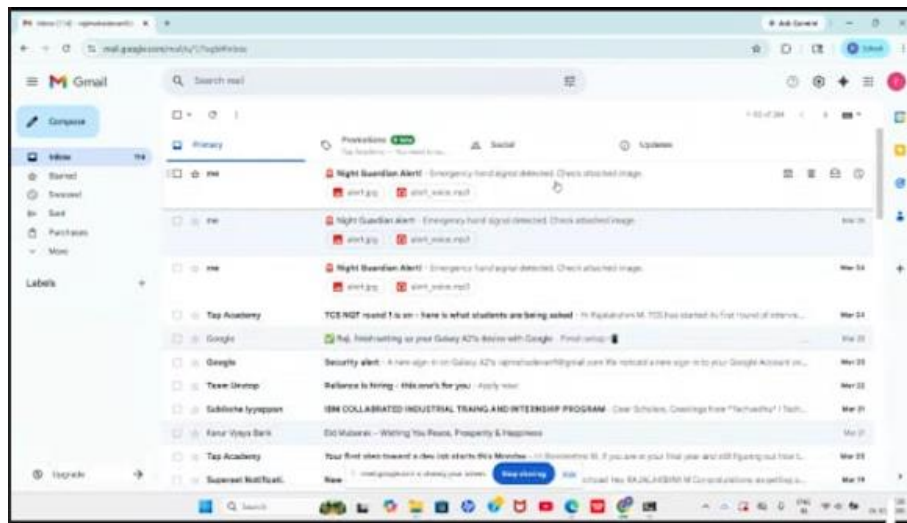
Gmail

Search mail

Compose

Inbox

Starred

Snoozed

Sent

Purchases

More

Labels

Upgrade

Primary

Promotions

Social

Updates

me — Night Guardian Alert! - Emergency hand signal detected. Check attached image.

alert.jpg

alert_voice.mp3

me — Night Guardian Alert - Emergency hand signal detected. Check attached image.

alert.jpg

alert_voice.mp3

me — Night Guardian Alert! - Emergency hand signal detected. Check attached image.

alert.jpg

alert_voice.mp3

Mar 24

Tap Academy — TCS NQT round 1 is on - here is what students are being asked

Mar 24

Google

Google — Security alert

Mar 23

Team Unstop — Reliance is hiring - this one's for you

Mar 22

IBM COLLABRATED INDUSTRIAL TRAING AND INTERNSHIP PROGRAM

Mar 21

Karur Vysya Bank — Eid Mubarak - Wishing You Peace, Prosperity & Happiness

Tap Academy

Mar 20

Superset Notificati...

Stop sharing

Hide

Mar 19

Search